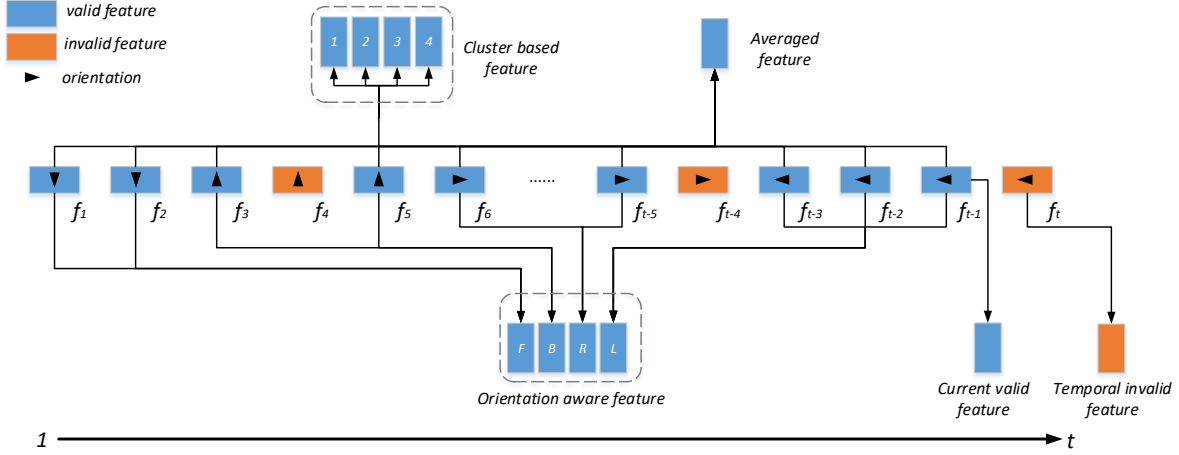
valid feature
invalid feature
orientation

1 2 3 4
Cluster based feature

Averaged feature

$f_1$ $f_2$ $f_3$ $f_4$ $f_5$ $f_6$ ...... $f_{t-5}$ $f_{t-4}$ $f_{t-3}$ $f_{t-2}$ $f_{t-1}$ $f_t$

F B R L
Orientation aware feature

Current valid feature

Temporal invalid feature

1 t